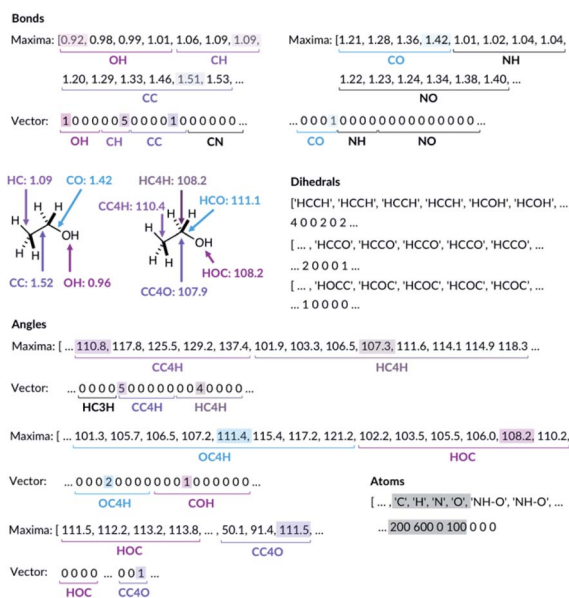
Bonds

Maxima: [0.92, 0.98, 0.99, 1.01, 1.06, 1.09, 1.09,
OH CH
1.20, 1.29, 1.33, 1.46, 1.51, 1.53, ...
CC

Maxima: [1.21, 1.28, 1.36, 1.42, 1.01, 1.02, 1.04, 1.04,
CO NH
1.22, 1.23, 1.24, 1.34, 1.38, 1.40, ...
NO

Vector: 1 0 0 0 0 0 5 0 0 0 0 1 0 0 0 0 0 0 ...
OH CH CC CN

... 0 0 0 1 0 0 0 0 0 0 0 0 0 0 0 0 0 0 ...
CO NH NO

HC: 1.09
CO: 1.42
CC: 1.52
OH: 0.96
HC4H: 108.2
CC4H: 110.4
HCO: 111.1
HOC: 108.2
CC4O: 107.9

Dihedrals

['HCCH', 'HCCH', 'HCCH', 'HCCH', 'HCOH', 'HCOH', ...
4 0 0 2 0 2 ...
[ ... , 'HCCO', 'HCCO', 'HCCO', 'HCCO', 'HCCO', ...
... 2 0 0 0 1 ...
[ ... , 'HOCC', 'HCOC', 'HCOC', 'HCOC', 'HCOC', ...
... 1 0 0 0 0 ...

Angles

Maxima: [ ... 110.8, 117.8, 125.5, 129.2, 137.4, 101.9, 103.3, 106.5, 107.3, 111.6, 114.1 114.9 118.3 ...
CC4H HC4H

Vector: ... 0 0 0 0 5 0 0 0 0 0 0 0 0 4 0 0 0 0 ...
HC3H CC4H HC4H

Maxima: [ ... 101.3, 105.7, 106.5, 107.2, 111.4, 115.4, 117.2, 121.2, 102.2, 103.5, 105.5, 106.0, 108.2, 110.2,
OC4H HOC

Vector: ... 0 0 0 2 0 0 0 0 0 0 0 1 0 0 0 0 0 0 ...
OC4H COH

Atoms

[ ... , 'C', 'H', 'N', 'O', 'NH-O', 'NH-O', ...
... 200 600 0 100 0 0 0

Maxima: [ 111.5, 112.2, 113.2, 113.8, ... , 50.1, 91.4, 111.5, ...
HOC CC4O

Vector: 0 0 0 0 ... 0 0 1 ...
HOC CC4O